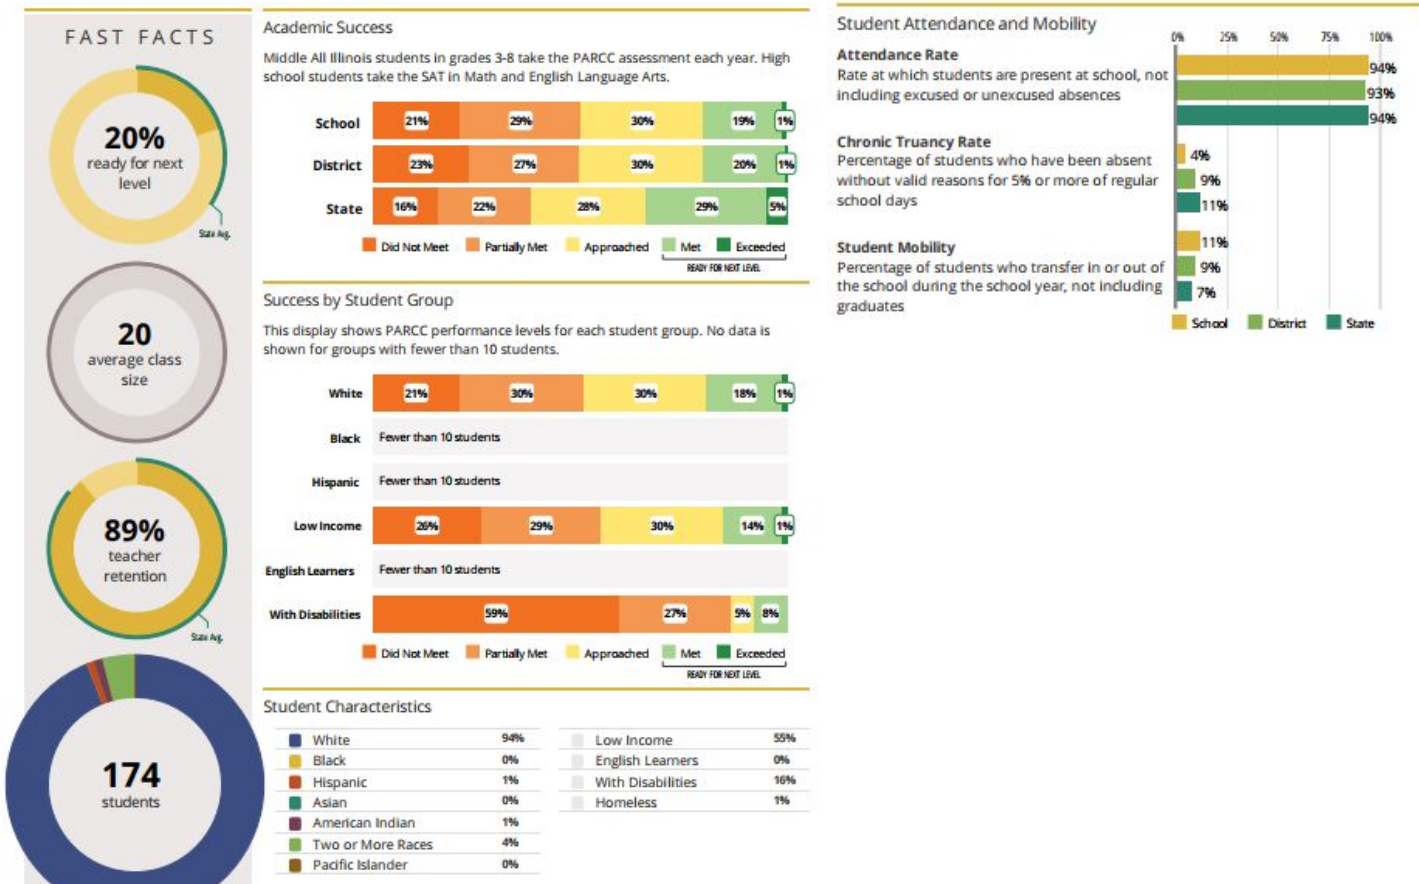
FAST FACTS

20%
ready for next level

State Avg.

20
average class size

89%
teacher retention

State Avg.

174
students

Academic Success

Middle All Illinois students in grades 3-8 take the PARCC assessment each year. High school students take the SAT in Math and English Language Arts.

| | Did Not Meet | Partially Met | Approached | Met | Exceeded |
|---|---|---|---|---|---|
| School | 21% | 29% | 30% | 19% | 1% |
| District | 23% | 27% | 30% | 20% | 1% |
| State | 16% | 22% | 28% | 29% | 5% |

Did Not Meet Partially Met Approached Met Exceeded
READY FOR NEXT LEVEL

Success by Student Group

This display shows PARCC performance levels for each student group. No data is shown for groups with fewer than 10 students.

| | Did Not Meet | Partially Met | Approached | Met | Exceeded |
|---|---|---|---|---|---|
| White | 21% | 30% | 30% | 18% | 1% |
| Black | Fewer than 10 students | | | | |
| Hispanic | Fewer than 10 students | | | | |
| Low Income | 26% | 29% | 30% | 14% | 1% |
| English Learners | Fewer than 10 students | | | | |
| With Disabilities | 59% | 27% | 5% | 8% | |

Did Not Meet Partially Met Approached Met Exceeded
READY FOR NEXT LEVEL

Student Characteristics

| | |
|---|---|
| White | 94% |
| Black | 0% |
| Hispanic | 1% |
| Asian | 0% |
| American Indian | 1% |
| Two or More Races | 4% |
| Pacific Islander | 0% |

| | |
|---|---|
| Low Income | 55% |
| English Learners | 0% |
| With Disabilities | 16% |
| Homeless | 1% |

Student Attendance and Mobility

0% 25% 50% 75% 100%

Attendance Rate
Rate at which students are present at school, not including excused or unexcused absences
94% 93% 94%

Chronic Truancy Rate
Percentage of students who have been absent without valid reasons for 5% or more of regular school days
4% 9% 11%

Student Mobility
Percentage of students who transfer in or out of the school during the school year, not including graduates
11% 9% 7%

School District State